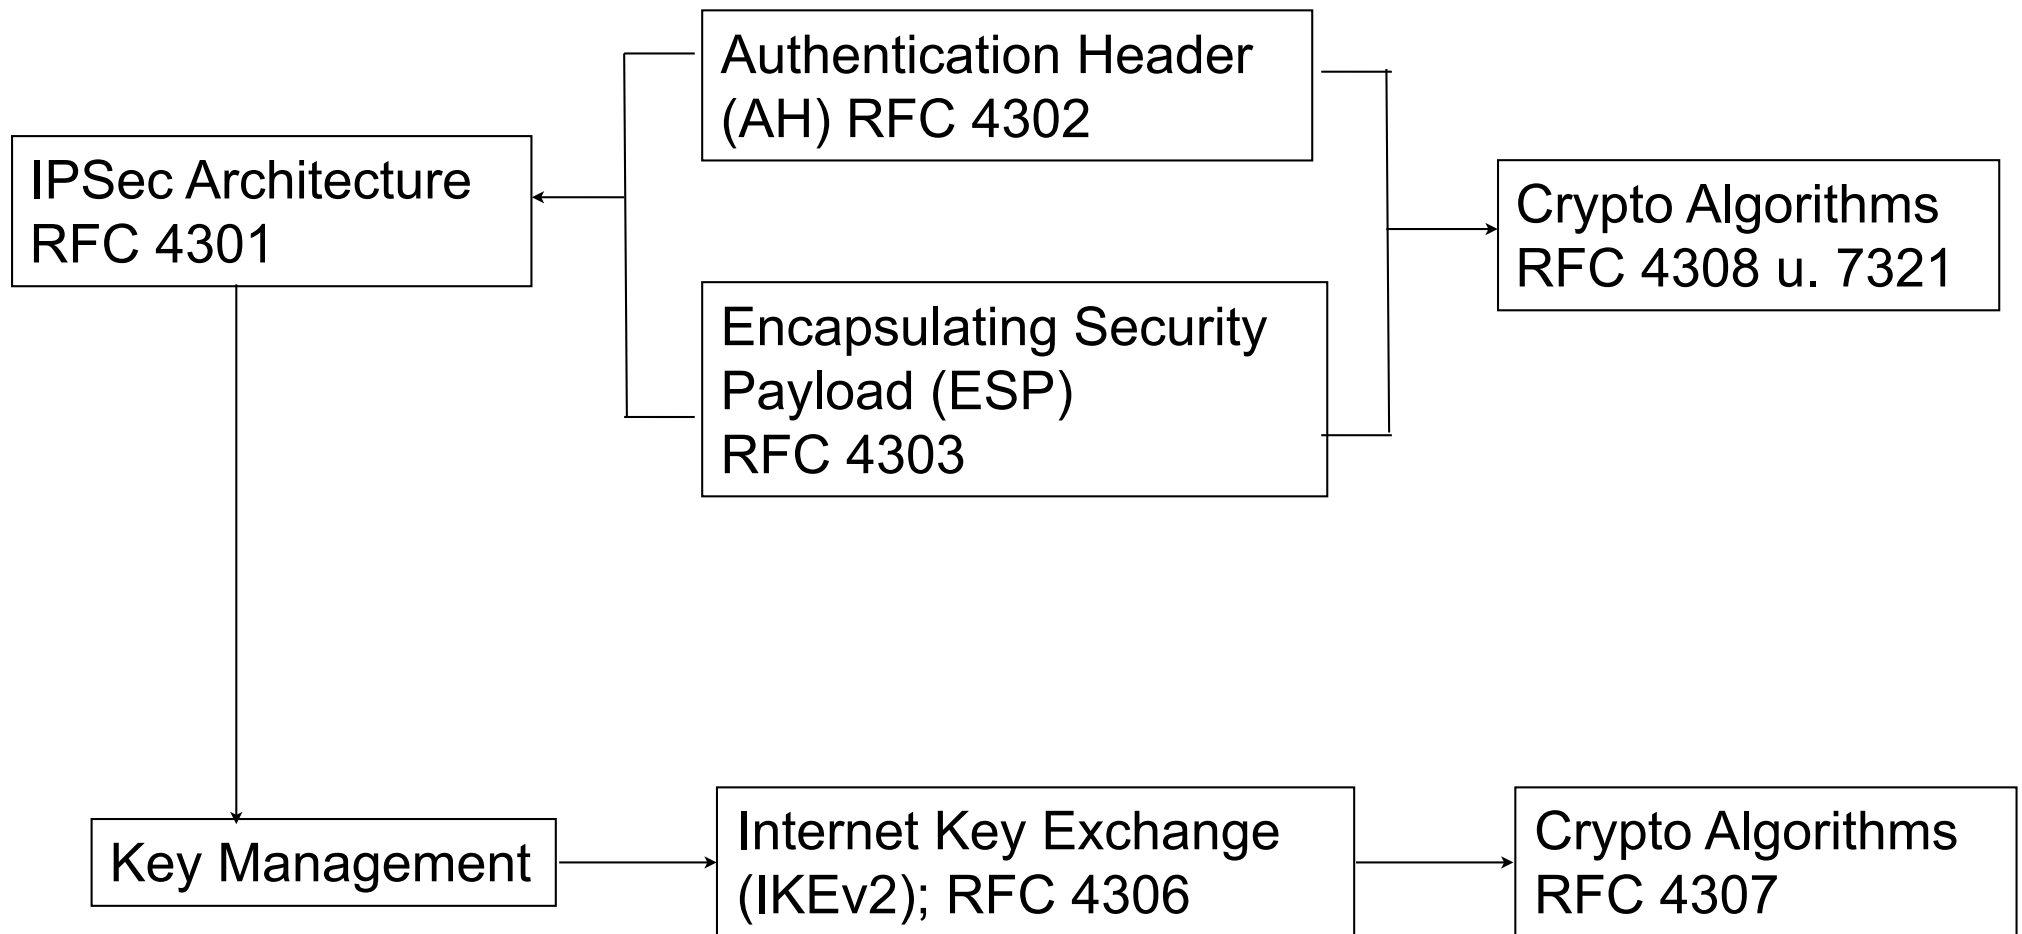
IPSec Architecture
RFC 4301

Authentication Header
(AH) RFC 4302

Encapsulating Security
Payload (ESP)
RFC 4303

Crypto Algorithms
RFC 4308 u. 7321

Key Management

Internet Key Exchange
(IKEv2); RFC 4306

Crypto Algorithms
RFC 4307